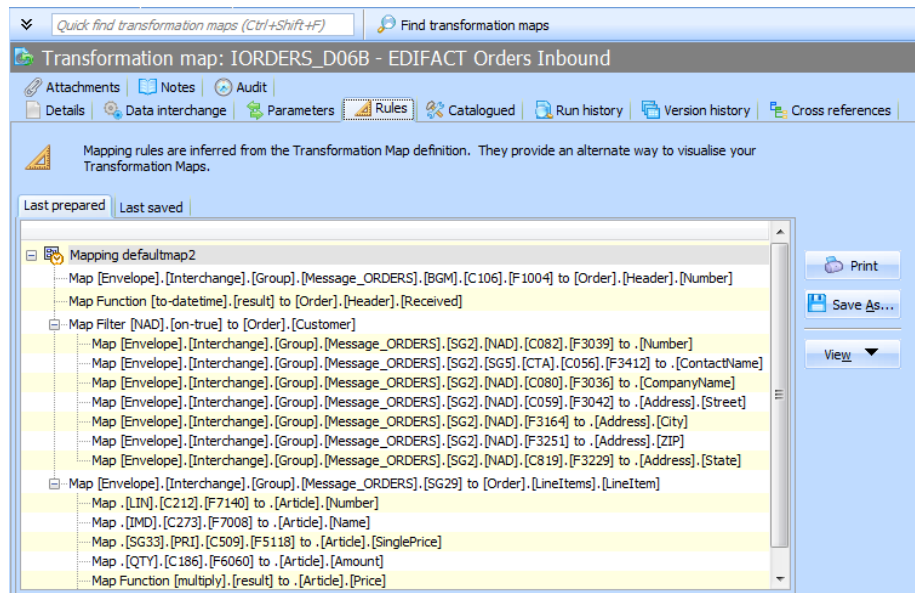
Quick find transformation maps (Ctrl+Shift+F)

Find transformation maps

Transformation map: IORDERS_D06B - EDIFACT Orders Inbound

Attachments | Notes | Audit

Details | Data interchange | Parameters | Rules | Catalogued | Run history | Version history | Cross references

Mapping rules are inferred from the Transformation Map definition. They provide an alternate way to visualise your Transformation Maps.

Last prepared | Last saved

Mapping defaultmap2
Map [Envelope].[Interchange].[Group].[Message_ORDERS].[BGM].[C106].[F1004] to [Order].[Header].[Number]
Map Function [to-datetime].[result] to [Order].[Header].[Received]
Map Filter [NAD].[on-true] to [Order].[Customer]
Map [Envelope].[Interchange].[Group].[Message_ORDERS].[SG2].[NAD].[C082].[F3039] to .[Number]
Map [Envelope].[Interchange].[Group].[Message_ORDERS].[SG2].[SG5].[CTA].[C056].[F3412] to .[ContactName]
Map [Envelope].[Interchange].[Group].[Message_ORDERS].[SG2].[NAD].[C080].[F3036] to .[CompanyName]
Map [Envelope].[Interchange].[Group].[Message_ORDERS].[SG2].[NAD].[C059].[F3042] to .[Address].[Street]
Map [Envelope].[Interchange].[Group].[Message_ORDERS].[SG2].[NAD].[F3164] to .[Address].[City]
Map [Envelope].[Interchange].[Group].[Message_ORDERS].[SG2].[NAD].[F3251] to .[Address].[ZIP]
Map [Envelope].[Interchange].[Group].[Message_ORDERS].[SG2].[NAD].[C819].[F3229] to .[Address].[State]
Map [Envelope].[Interchange].[Group].[Message_ORDERS].[SG29] to [Order].[LineItems].[LineItem]
Map .[LIN].[C212].[F7140] to .[Article].[Number]
Map .[IMD].[C273].[F7008] to .[Article].[Name]
Map .[SG33].[PRI].[C509].[F5118] to .[Article].[SinglePrice]
Map .[QTY].[C186].[F6060] to .[Article].[Amount]
Map Function [multiply].[result] to .[Article].[Price]

Print

Save As...

View